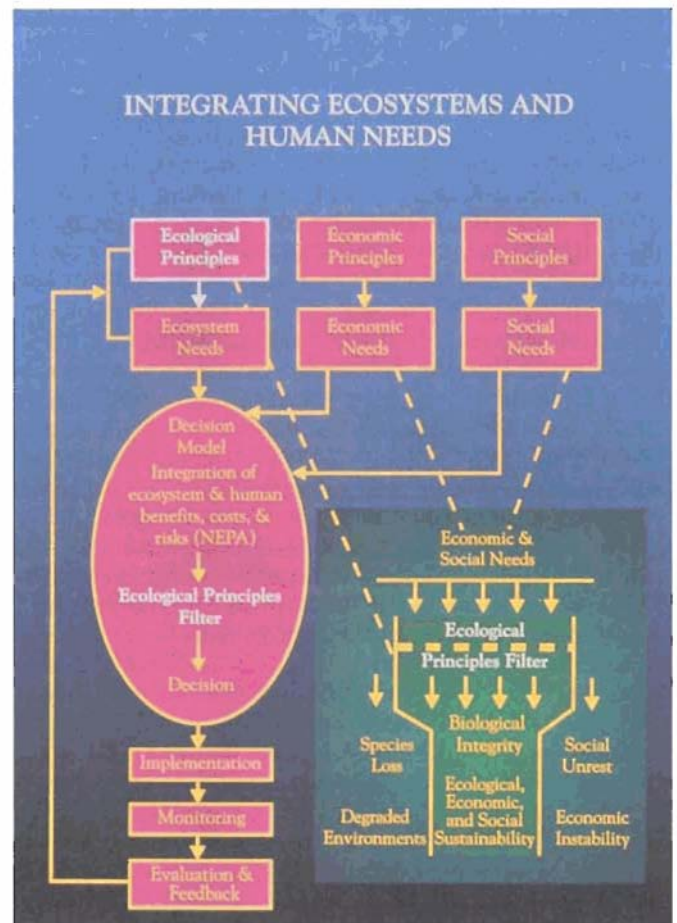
INTEGRATING ECOSYSTEMS AND HUMAN NEEDS

Ecological Principles

Economic Principles

Social Principles

Ecosystem Needs

Economic Needs

Social Needs

Decision Model

Integration of ecosystem & human benefits, costs, & risks (NEPA)

Ecological Principles Filter

Decision

Implementation

Monitoring

Evaluation & Feedback

Economic & Social Needs

Ecological Principles Filter

Species Loss

Biological Integrity

Social Unrest

Degraded Environments

Ecological, Economic, and Social Sustainability

Economic Instability